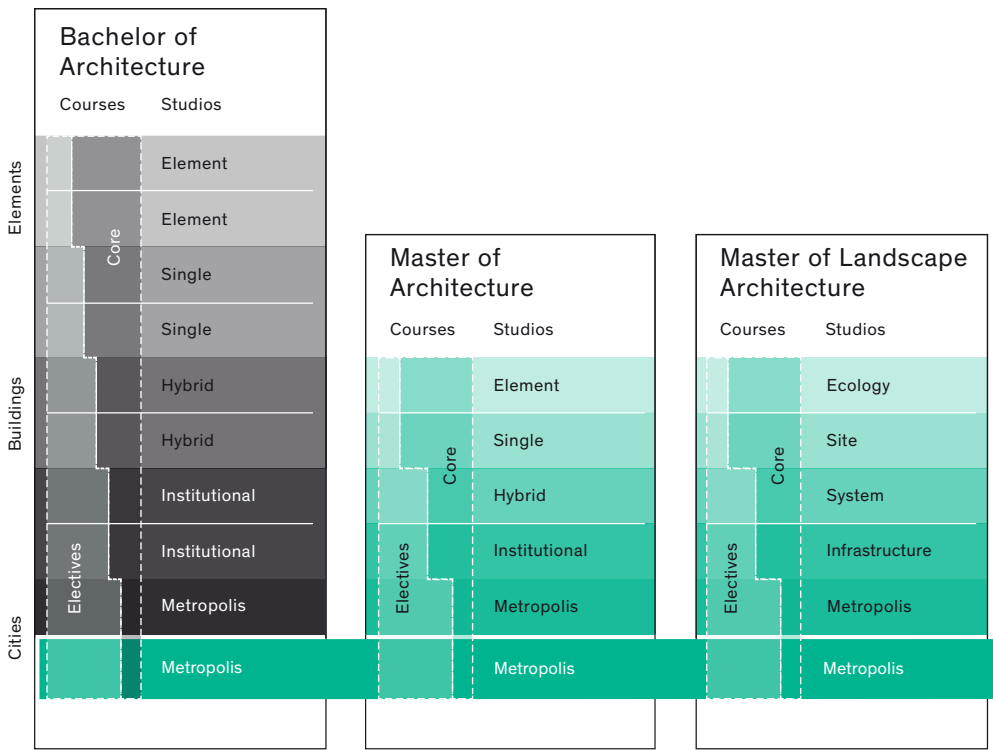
Bachelor of Architecture

Courses Studios

Elements

Core

Element

Element

Single

Single

Buildings

Hybrid

Hybrid

Institutional

Institutional

Electives

Metropolis

Cities

Metropolis

Master of Architecture

Courses Studios

Core

Element

Single

Hybrid

Institutional

Electives

Metropolis

Metropolis

Master of Landscape Architecture

Courses Studios

Core

Ecology

Site

System

Infrastructure

Electives

Metropolis

Metropolis